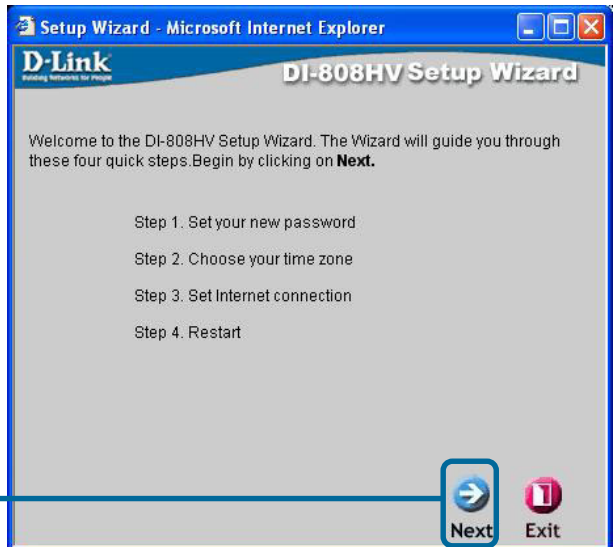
Setup Wizard - Microsoft Internet Explorer

D-Link
Building Networks for People

DI-808HV Setup Wizard

Welcome to the DI-808HV Setup Wizard. The Wizard will guide you through these four quick steps.Begin by clicking on **Next.**

Step 1. Set your new password

Step 2. Choose your time zone

Step 3. Set Internet connection

Step 4. Restart

Next

Exit